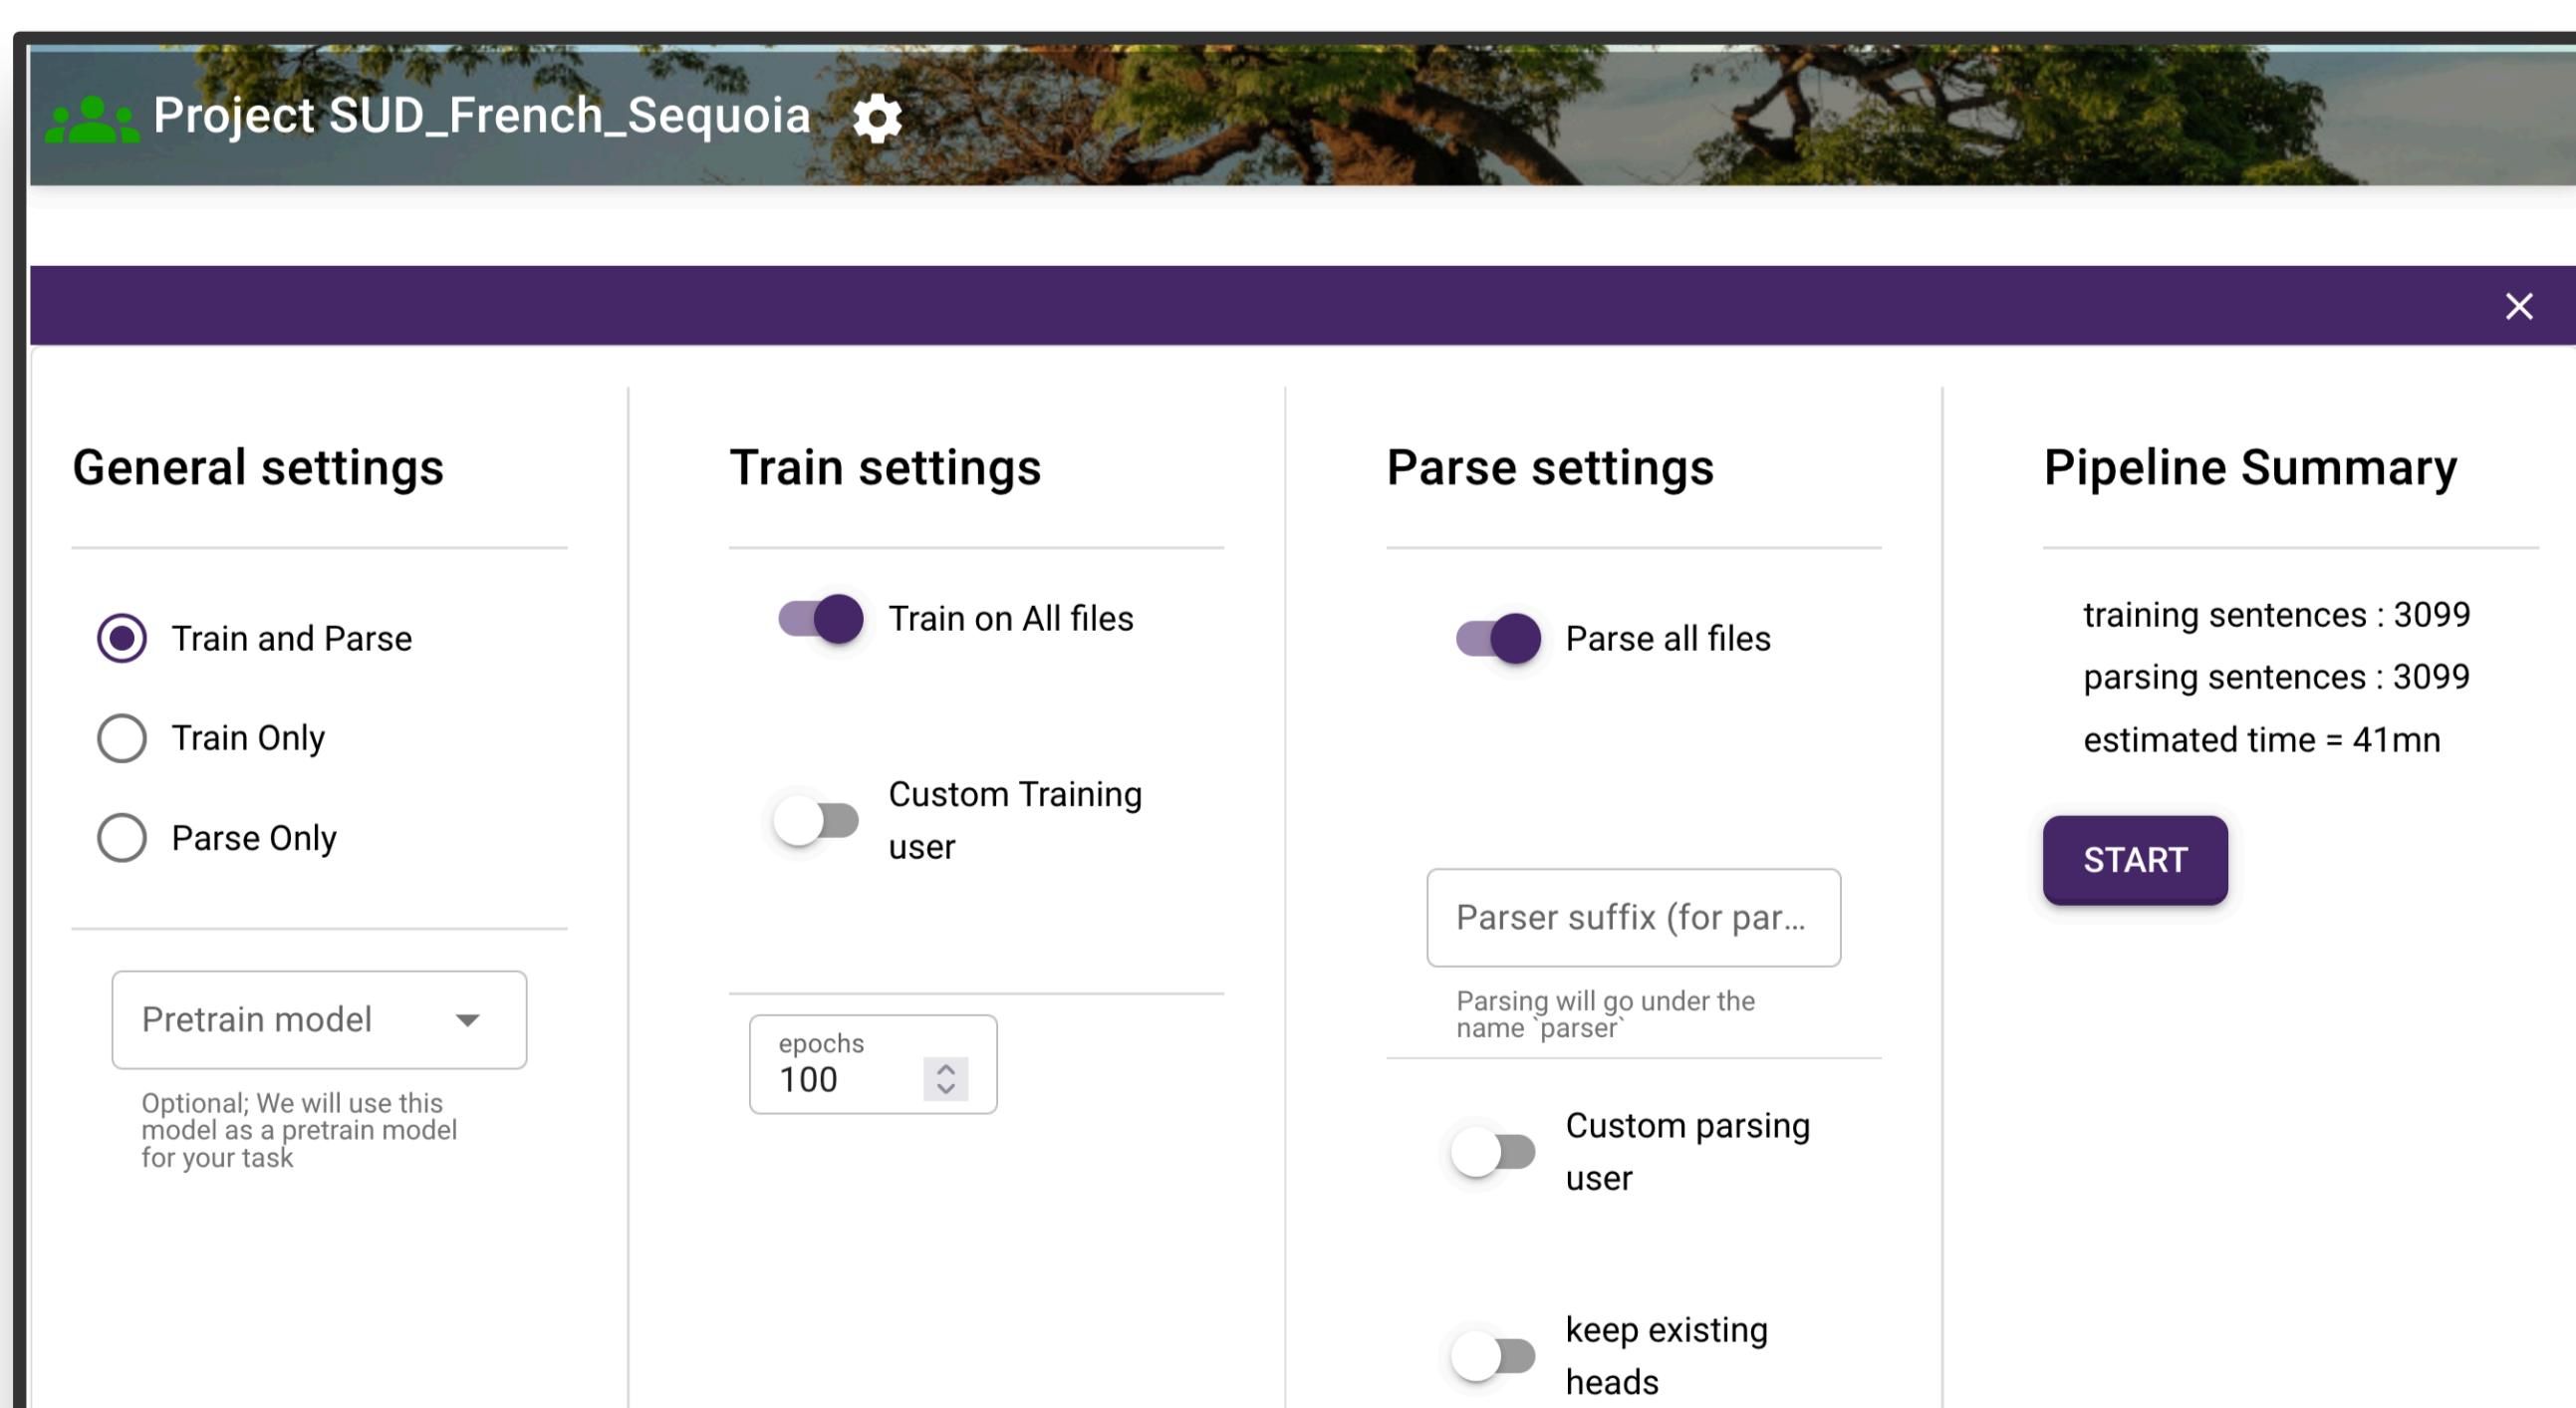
Project SUD_French_Sequoia

×

General settings

Train and Parse

Train Only

Parse Only

Pretrain model

Optional; We will use this model as a pretrain model for your task

Train settings

Train on All files

Custom Training user

epochs
100

Parse settings

Parse all files

Parser suffix (for par...

Parsing will go under the name `parser`

Custom parsing user

keep existing heads

Pipeline Summary

training sentences : 3099

parsing sentences : 3099

estimated time = 41mn

START